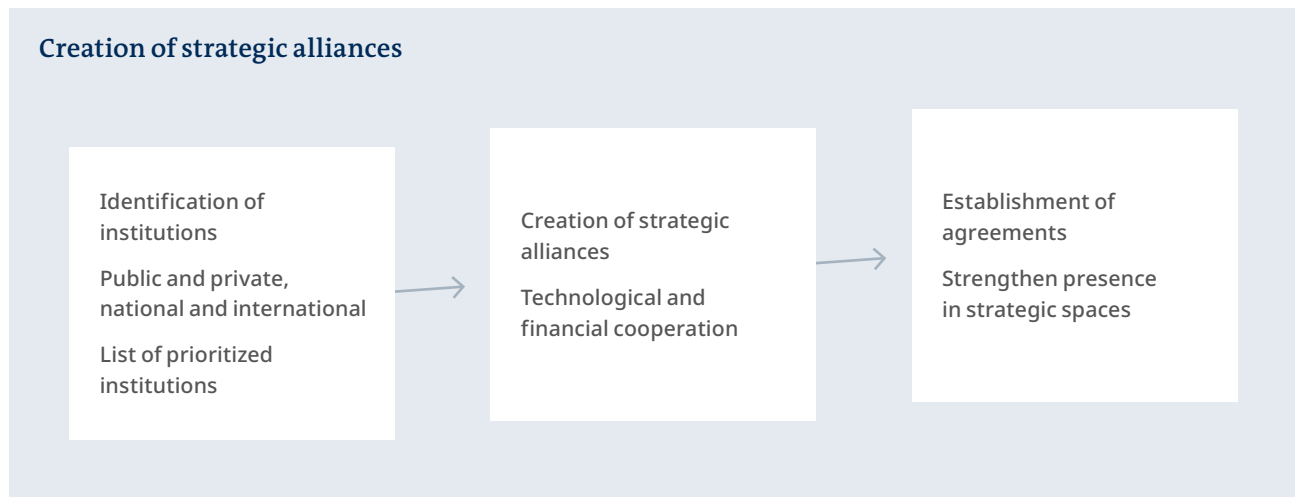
Creation of strategic alliances

Identification of institutions

Public and private, national and international

List of prioritized institutions

Creation of strategic alliances

Technological and financial cooperation

Establishment of agreements

Strengthen presence in strategic spaces